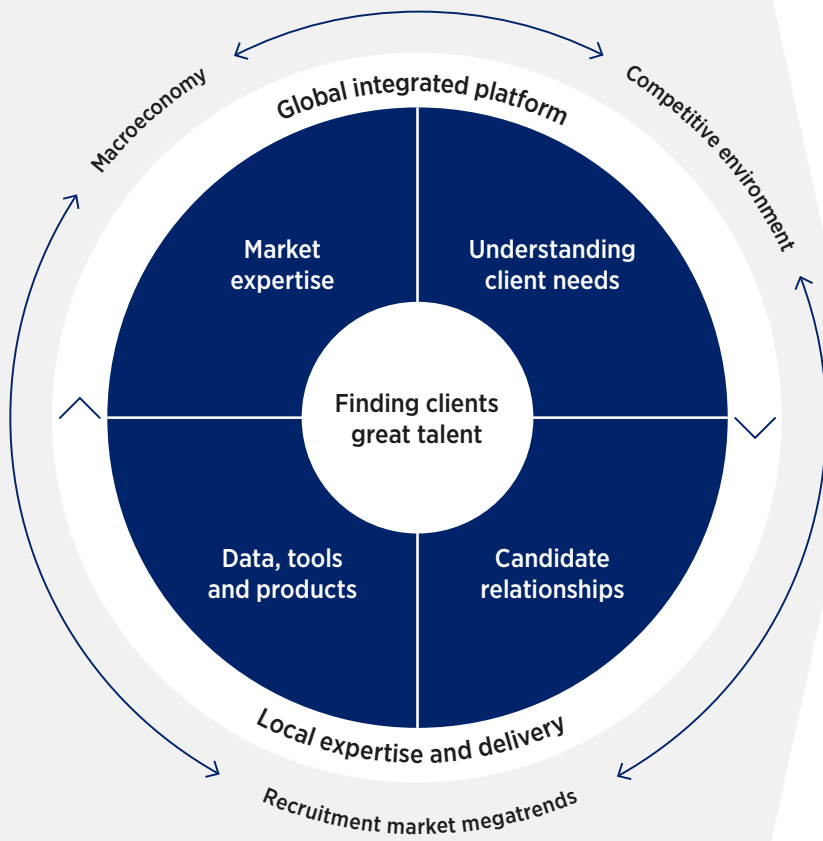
Macroeconomy

Global integrated platform

Competitive environment

Market expertise

Understanding client needs

Finding clients great talent

Data, tools and products

Candidate relationships

Local expertise and delivery

Recruitment market megatrends